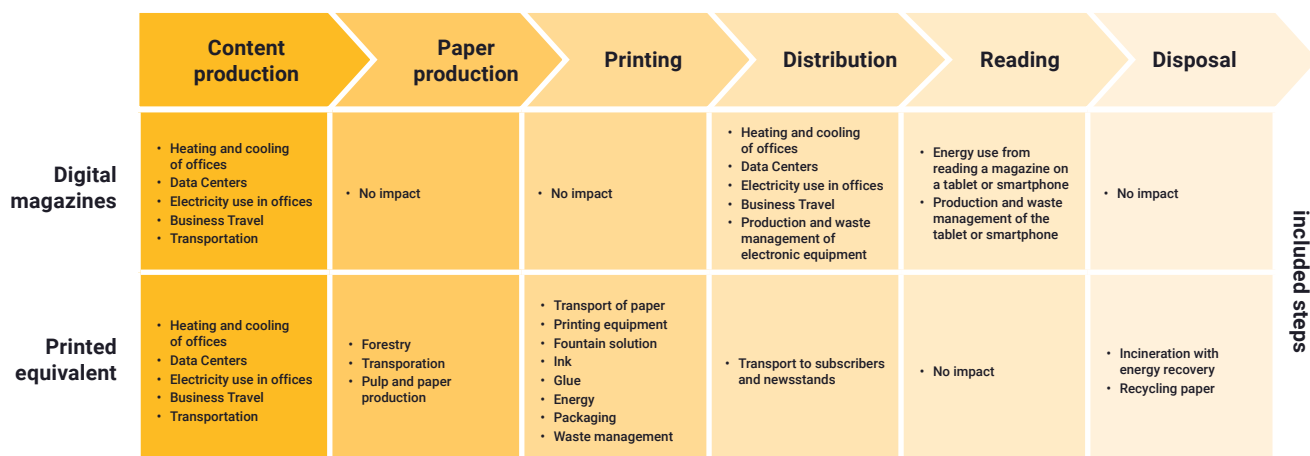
| | Content production | Paper production | Printing | Distribution | Reading | Disposal |
|---|---|---|---|---|---|---|
| Digital magazines | • Heating and cooling of offices • Data Centers • Electricity use in offices • Business Travel • Transportation | • No impact | • No impact | • Heating and cooling of offices • Data Centers • Electricity use in offices • Business Travel • Production and waste management of electronic equipment | • Energy use from reading a magazine on a tablet or smartphone • Production and waste management of the tablet or smartphone | • No impact |
| Printed equivalent | • Heating and cooling of offices • Data Centers • Electricity use in offices • Business Travel • Transportation | • Forestry • Transporation • Pulp and paper production | • Transport of paper • Printing equipment • Fountain solution • Ink • Glue • Energy • Packaging • Waste management | • Transport to subscribers and newsstands | • No impact | • Incineration with energy recovery • Recycling paper |

included steps